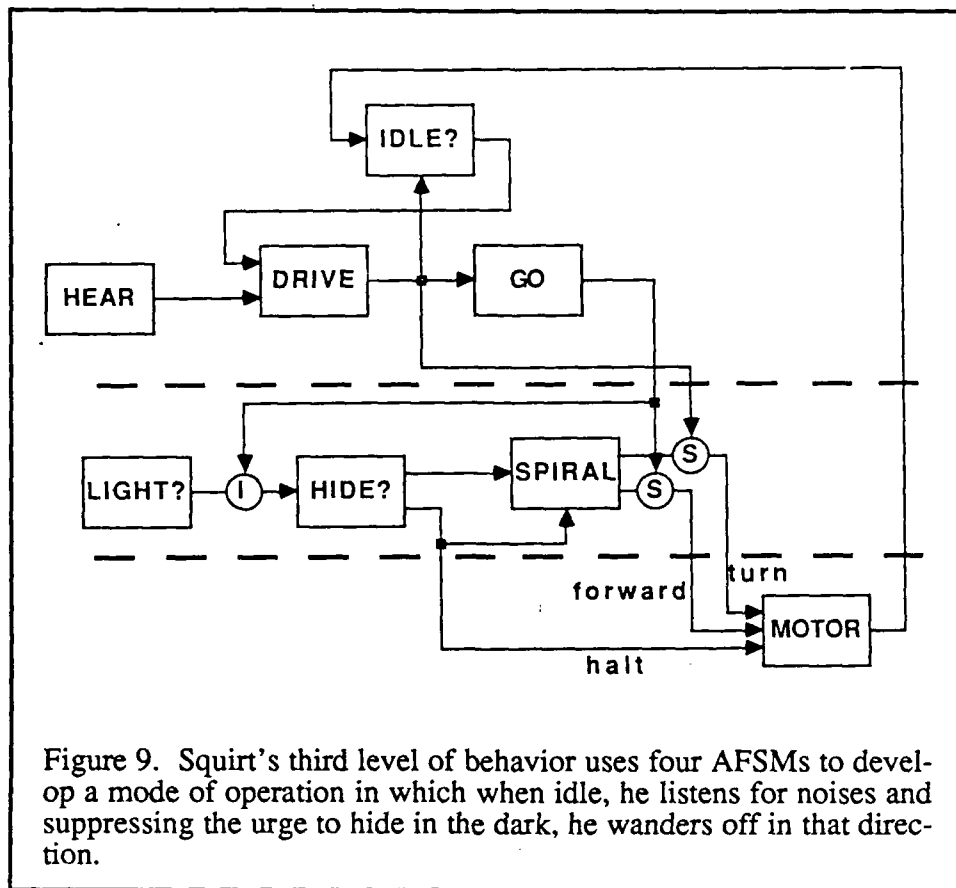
IDLE?

HEAR

DRIVE

GO

LIGHT?

I

HIDE?

SPIRAL

S

S

turn

forward

MOTOR

halt

Figure 9. Squirt's third level of behavior uses four AFSMs to develop a mode of operation in which when idle, he listens for noises and suppressing the urge to hide in the dark, he wanders off in that direction.